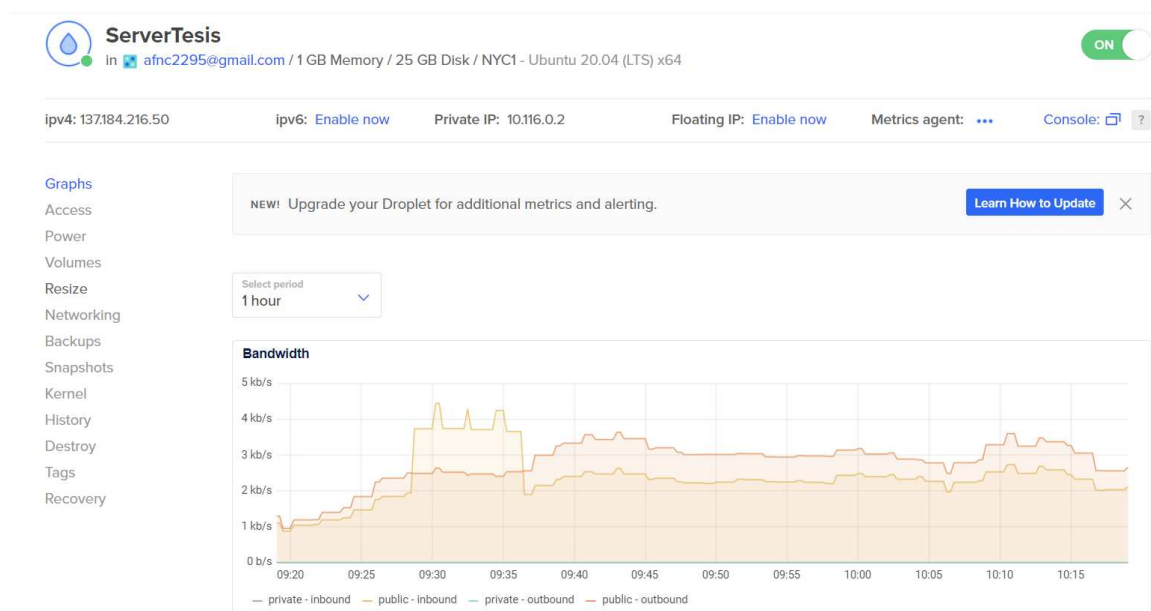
ServerTesis
in afnc2295@gmail.com / 1 GB Memory / 25 GB Disk / NYC1 - Ubuntu 20.04 (LTS) x64

ON

ipv4: 137.184.216.50   ipv6: Enable now   Private IP: 10.116.0.2   Floating IP: Enable now   Metrics agent: •••   Console: ?

Graphs
Access
Power
Volumes
Resize
Networking
Backups
Snapshots
Kernel
History
Destroy
Tags
Recovery

NEW! Upgrade your Droplet for additional metrics and alerting.

Learn How to Update

Select period
1 hour

Bandwidth

5 kb/s
4 kb/s
3 kb/s
2 kb/s
1 kb/s
0 b/s

09:20 09:25 09:30 09:35 09:40 09:45 09:50 09:55 10:00 10:05 10:10 10:15

— private - inbound — public - inbound — private - outbound — public - outbound